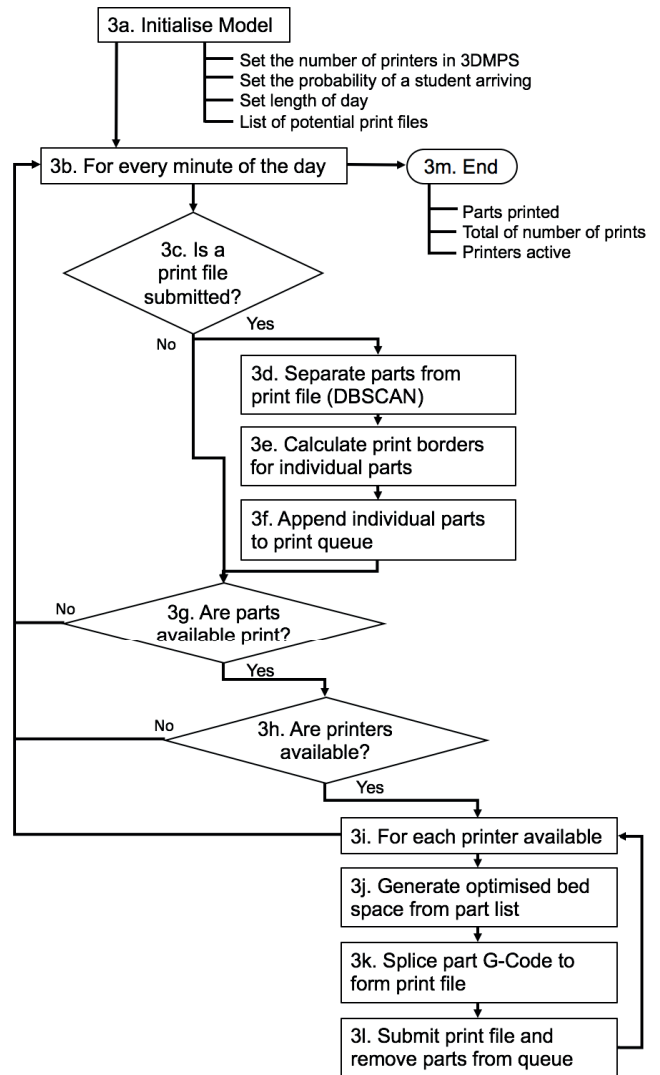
3a. Initialise Model

Set the number of printers in 3DMPS
Set the probability of a student arriving
Set length of day
List of potential print files

3b. For every minute of the day

3m. End

Parts printed
Total of number of prints
Printers active

3c. Is a print file submitted?

Yes

No

3d. Separate parts from print file (DBSCAN)

3e. Calculate print borders for individual parts

3f. Append individual parts to print queue

No

3g. Are parts available print?

Yes

No

3h. Are printers available?

Yes

3i. For each printer available

3j. Generate optimised bed space from part list

3k. Splice part G-Code to form print file

3l. Submit print file and remove parts from queue